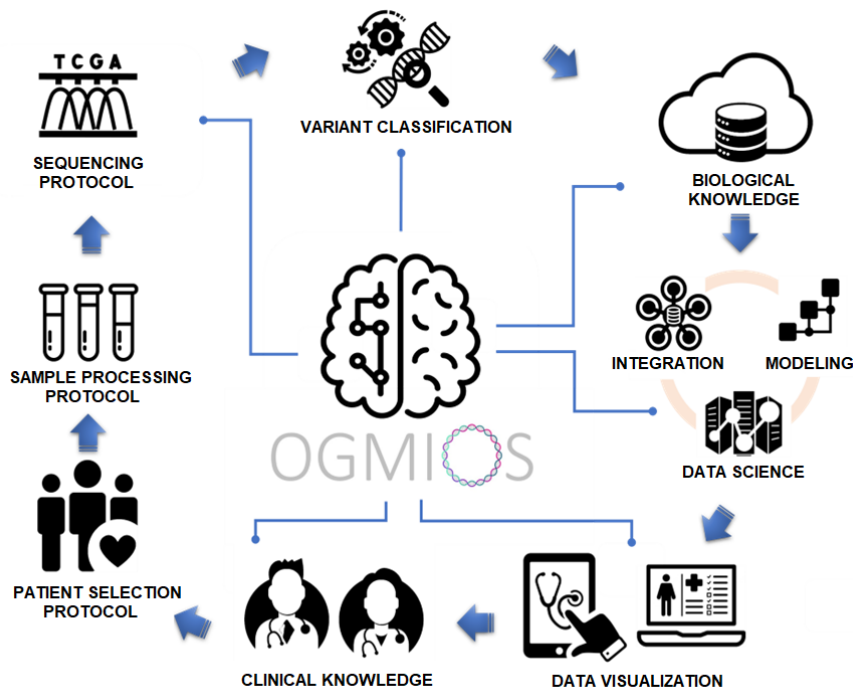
T C G A

SEQUENCING PROTOCOL

VARIANT CLASSIFICATION

BIOLOGICAL KNOWLEDGE

INTEGRATION

MODELING

DATA SCIENCE

SAMPLE PROCESSING PROTOCOL

OGMIOS

PATIENT SELECTION PROTOCOL

CLINICAL KNOWLEDGE

DATA VISUALIZATION